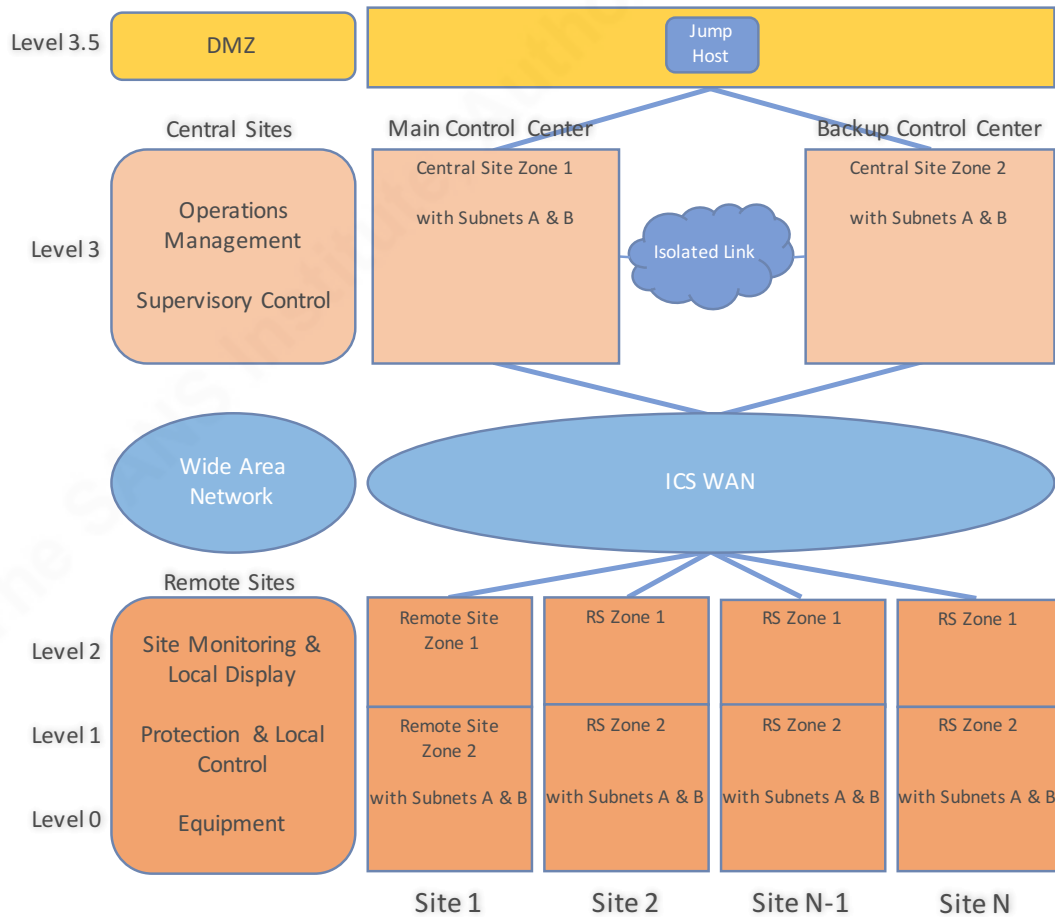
Level 3.5

DMZ

Jump Host

Central Sites

Main Control Center

Backup Control Center

Level 3

Operations Management

Supervisory Control

Central Site Zone 1

with Subnets A & B

Isolated Link

Central Site Zone 2

with Subnets A & B

Wide Area Network

ICS WAN

Remote Sites

Level 2

Level 1

Level 0

Site Monitoring & Local Display

Protection & Local Control

Equipment

Remote Site Zone 1

Remote Site Zone 2

with Subnets A & B

RS Zone 1

RS Zone 2

with Subnets A & B

RS Zone 1

RS Zone 2

with Subnets A & B

RS Zone 1

RS Zone 2

with Subnets A & B

Site 1

Site 2

Site N-1

Site N